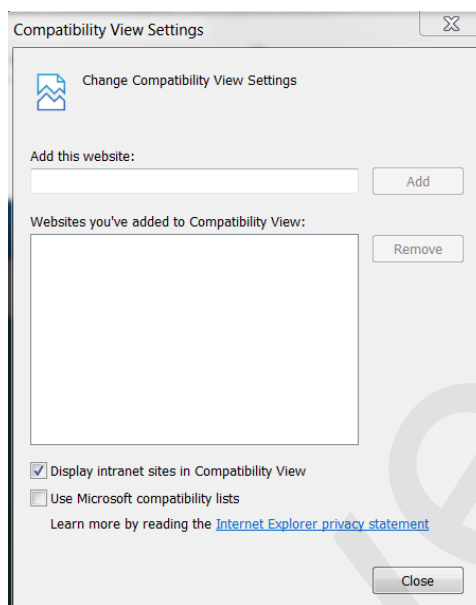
Compatibility View Settings

Change Compatibility View Settings

Add this website:

Add

Websites you've added to Compatibility View:

Remove

Display intranet sites in Compatibility View

Use Microsoft compatibility lists

Learn more by reading the Internet Explorer privacy statement

Close